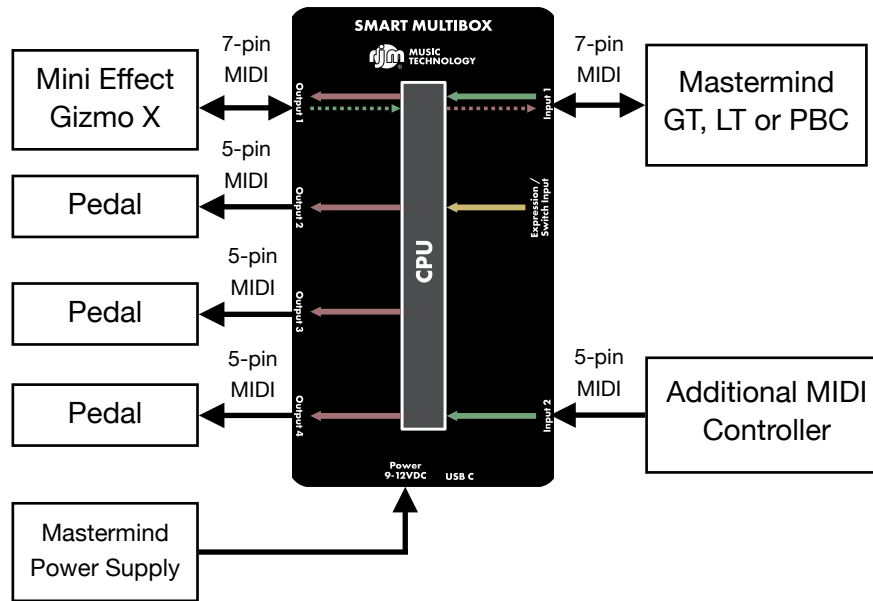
SMART MULTIBOX

rjm MUSIC TECHNOLOGY

Mini Effect Gizmo X

7-pin MIDI

Output 1

Input 1

7-pin MIDI

Mastermind GT, LT or PBC

5-pin MIDI

Pedal

Output 2

Expression / Switch Input

CPU

5-pin MIDI

Pedal

Output 3

5-pin MIDI

Pedal

Output 4

Input 2

5-pin MIDI

Additional MIDI Controller

Power 9-12VDC

USB C

Mastermind Power Supply